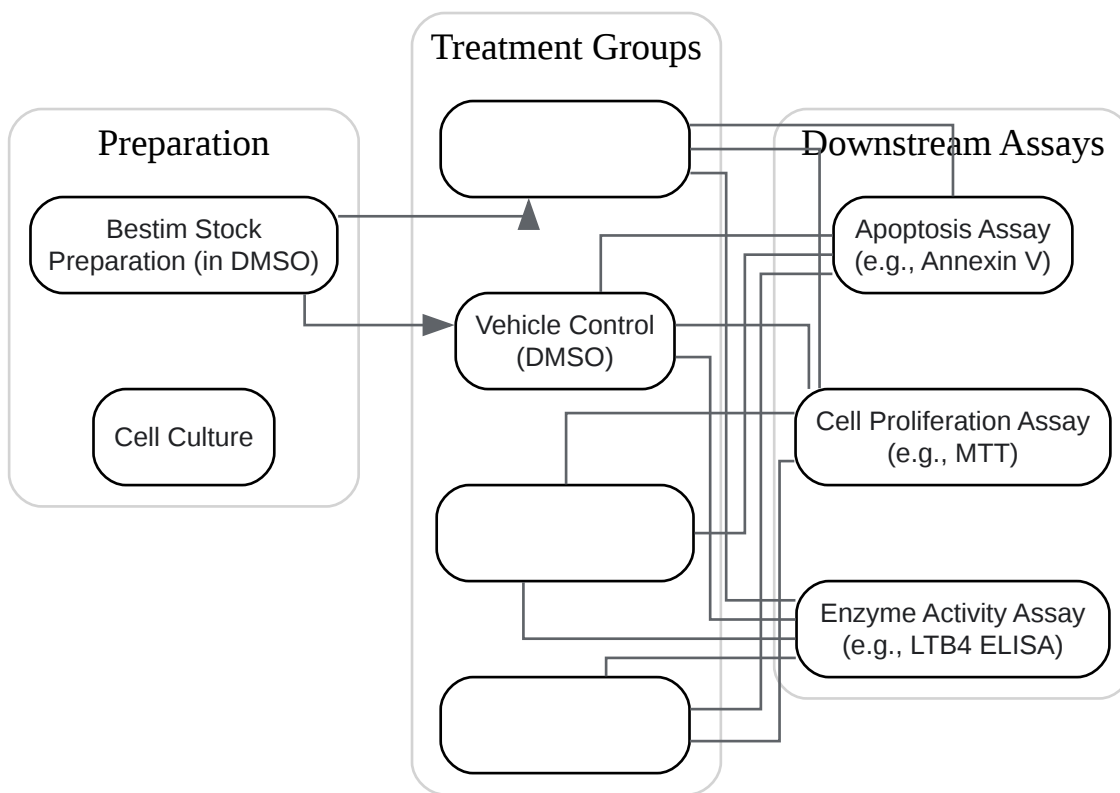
Preparation

Bestim Stock Preparation (in DMSO)

Cell Culture

Treatment Groups

Vehicle Control (DMSO)

Downstream Assays

Apoptosis Assay (e.g., Annexin V)

Cell Proliferation Assay (e.g., MTT)

Enzyme Activity Assay (e.g., LTB4 ELISA)